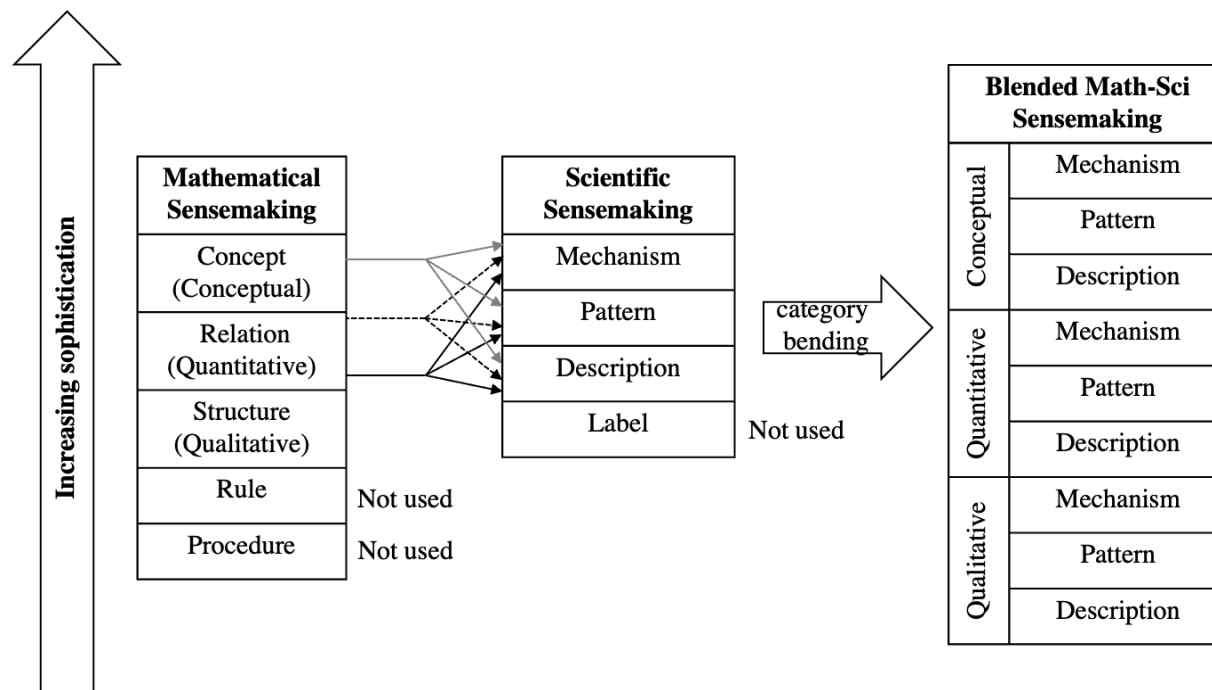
Increasing sophistication

| Mathematical Sensemaking |
|---|
| Concept (Conceptual) |
| Relation (Quantitative) |
| Structure (Qualitative) |
| Rule |
| Procedure |

Not used
Not used

| Scientific Sensemaking |
|---|
| Mechanism |
| Pattern |
| Description |
| Label |

Not used

category bending

| Blended Math-Sci Sensemaking | |
|---|---|
| Conceptual | Mechanism |
| | Pattern |
| | Description |
| Quantitative | Mechanism |
| | Pattern |
| | Description |
| Qualitative | Mechanism |
| | Pattern |
| | Description |